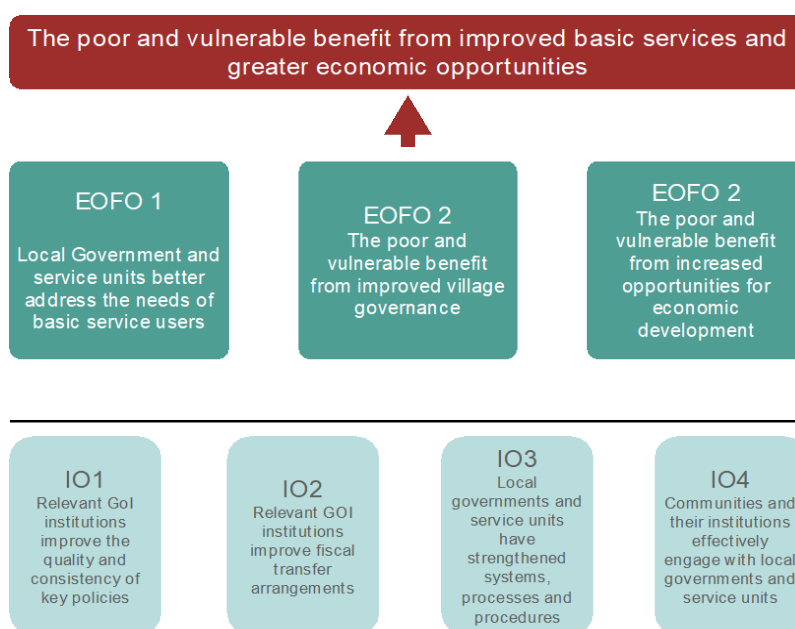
The poor and vulnerable benefit from improved basic services and greater economic opportunities

EOFO 1

Local Government and service units better address the needs of basic service users

EOFO 2
The poor and vulnerable benefit from improved village governance

EOFO 2
The poor and vulnerable benefit from increased opportunities for economic development

IO1
Relevant GoI institutions improve the quality and consistency of key policies

IO2
Relevant GOI institutions improve fiscal transfer arrangements

IO3
Local governments and service units have strengthened systems, processes and procedures

IO4
Communities and their institutions effectively engage with local governments and service units